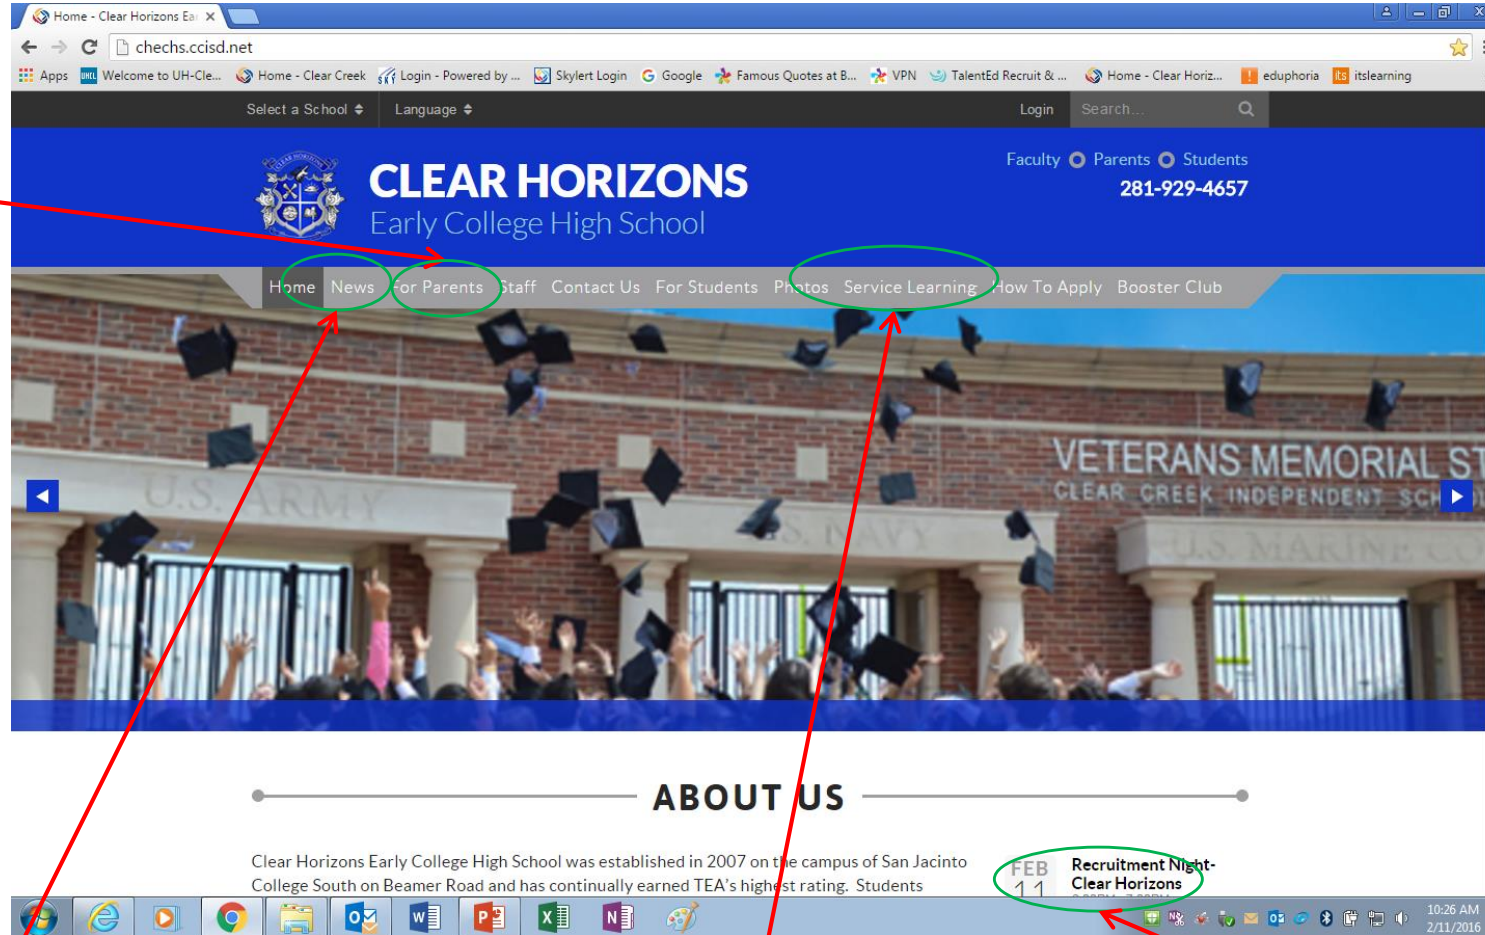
Home - Clear Horizons Ea ×

chechs.ccisd.net

Apps Welcome to UH-Cle... Home - Clear Creek Login - Powered by ... Skylert Login Google Famous Quotes at B... VPN TalentEd Recruit & ... Home - Clear Horiz... eduphoria itslearning

Select a School Language Login Search...

CLEAR HORIZONS
Early College High School

Faculty Parents Students
281-929-4657

Home News For Parents Staff Contact Us For Students Photos Service Learning How To Apply Booster Club

VETERANS MEMORIAL ST
CLEAR CREEK INDEPENDENT SCH
U.S. ARMY U.S. NAVY U.S. MARINE CO

ABOUT US

Clear Horizons Early College High School was established in 2007 on the campus of San Jacinto College South on Beamer Road and has continually earned TEA's highest rating. Students

FEB 11
Recruitment Night- Clear Horizons

10:26 AM
2/11/2016